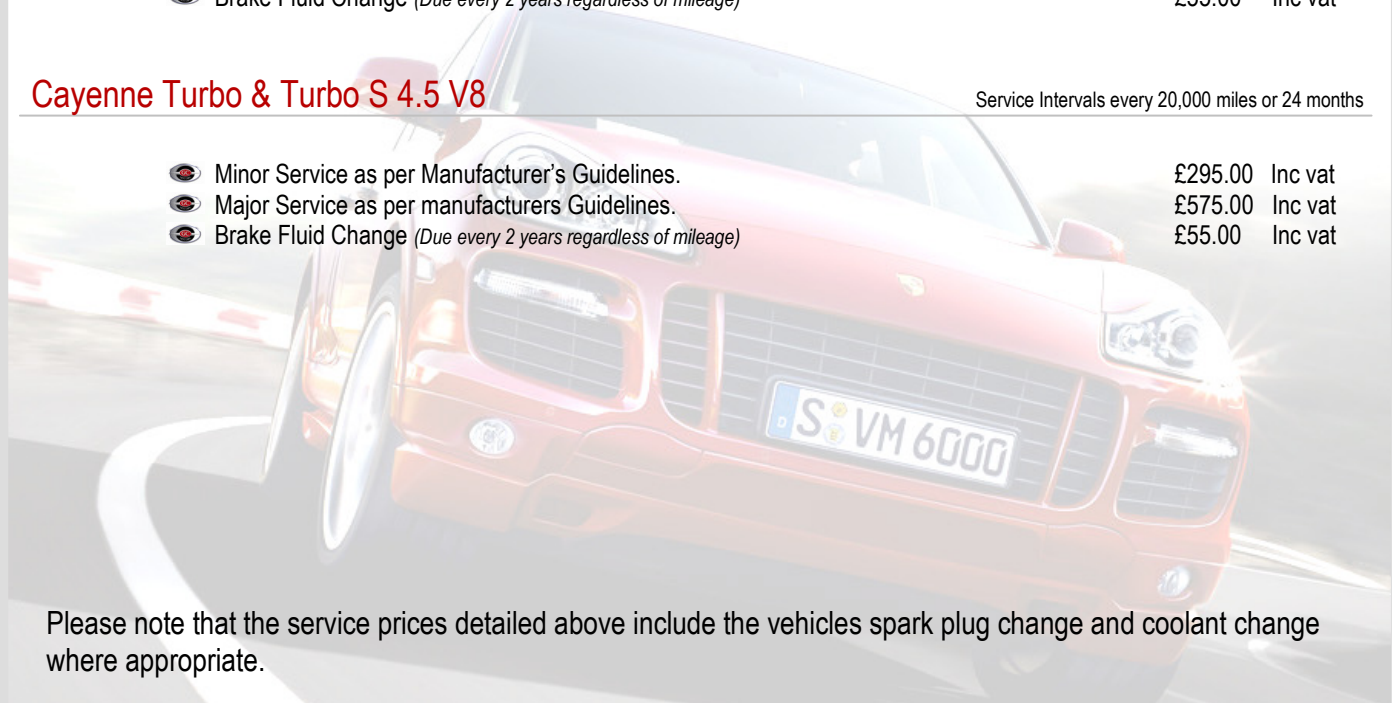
Brake Fluid Change *(Due every 2 years regardless of mileage)* £55.00 Inc vat

Cayenne Turbo & Turbo S 4.5 V8

Service Intervals every 20,000 miles or 24 months

Minor Service as per Manufacturer's Guidelines. £295.00 Inc vat
Major Service as per manufacturers Guidelines. £575.00 Inc vat
Brake Fluid Change *(Due every 2 years regardless of mileage)* £55.00 Inc vat

S VM 6000

Please note that the service prices detailed above include the vehicles spark plug change and coolant change where appropriate.